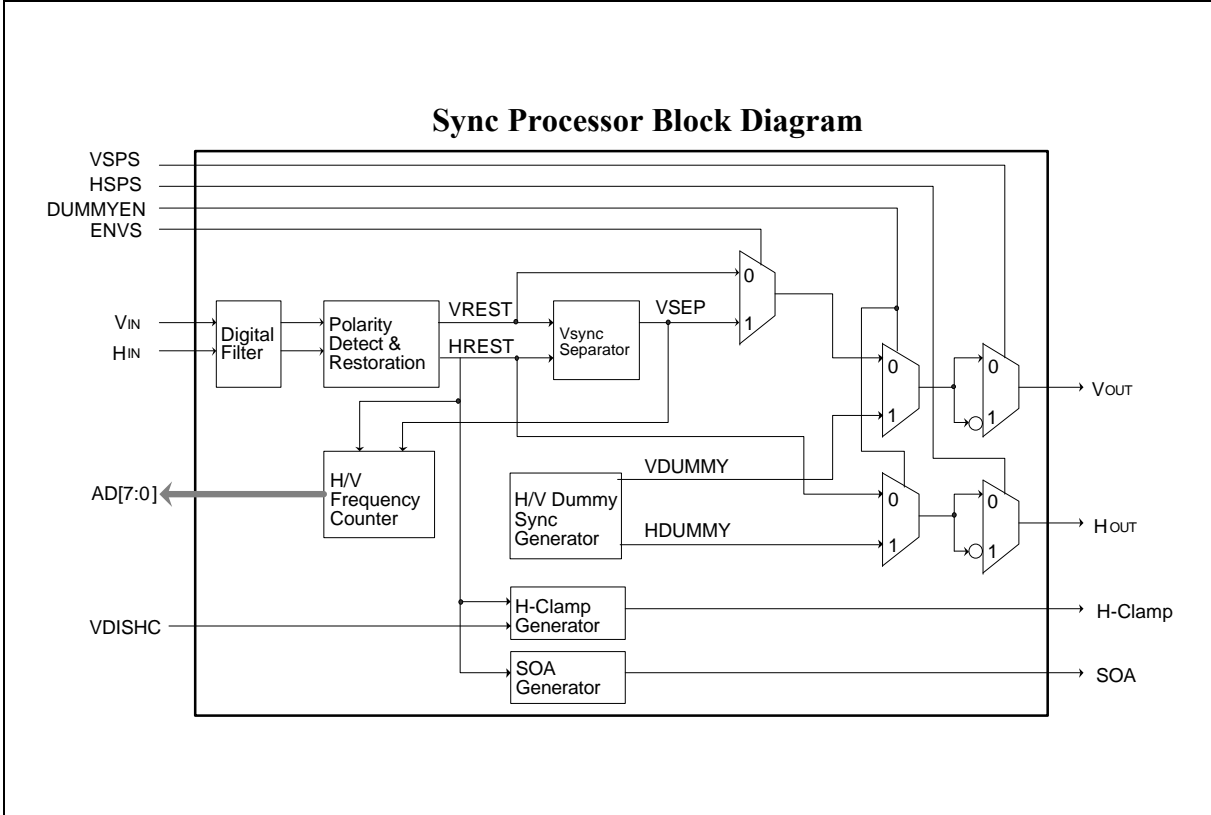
Sync Processor Block Diagram

VSPS
HSPS
DUMMYEN
ENVS

VIN
HIN

Digital Filter

Polarity Detect & Restoration

VREST
HREST

Vsync Separator

VSEP

0
1

0
1

0
1

VOUT

H/V Frequency Counter

AD[7:0]

H/V Dummy Sync Generator

VDUMMY
HDUMMY

0
1

0
1

HOUT

VDISHC

H-Clamp Generator

H-Clamp

SOA Generator

SOA